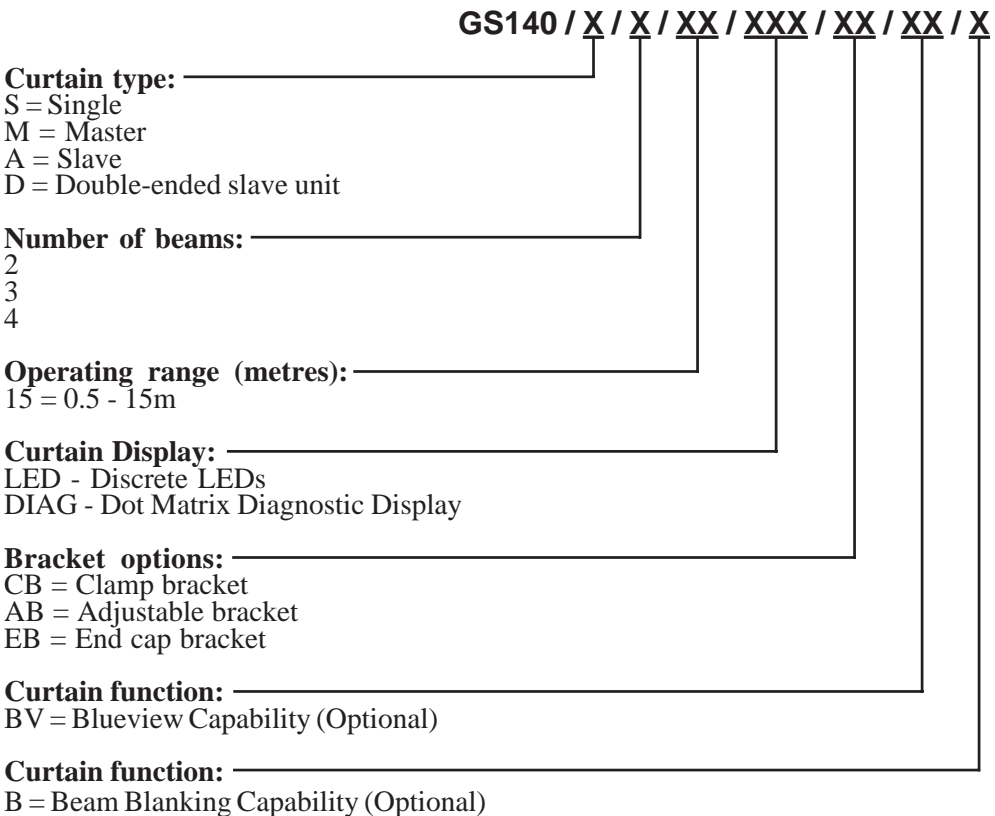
GS140 / X / X / XX / XXX / XX / XX / X

**Curtain type:**
S = Single
M = Master
A = Slave
D = Double-ended slave unit

**Number of beams:**
2
3
4

**Operating range (metres):**
15 = 0.5 - 15m

**Curtain Display:**
LED - Discrete LEDs
DIAG - Dot Matrix Diagnostic Display

**Bracket options:**
CB = Clamp bracket
AB = Adjustable bracket
EB = End cap bracket

**Curtain function:**
BV = Blueview Capability (Optional)

**Curtain function:**
B = Beam Blanking Capability (Optional)